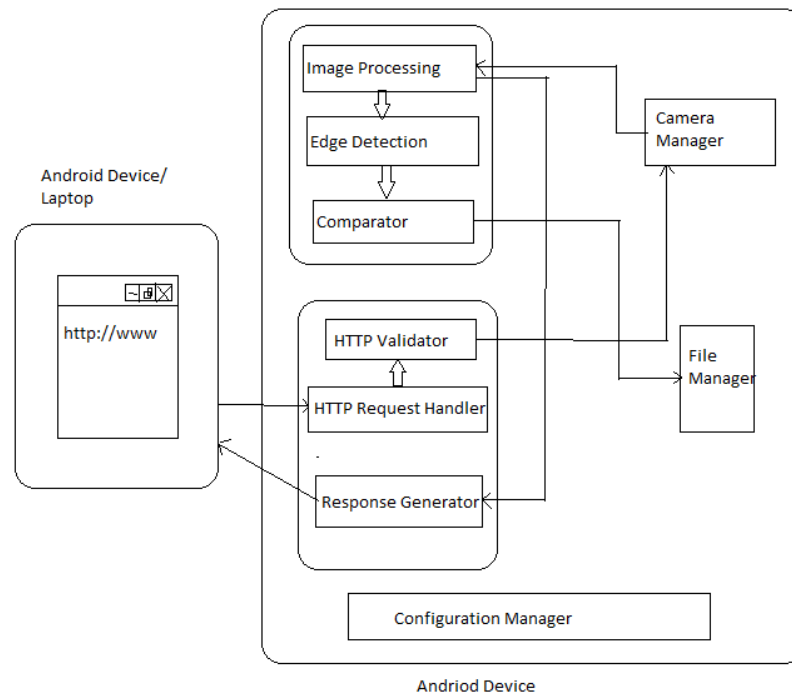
Android Device/
Laptop

http://www

Image Processing

Edge Detection

Comparator

Camera
Manager

HTTP Validator

HTTP Request Handler

Response Generator

File
Manager

Configuration Manager

Andriod Device